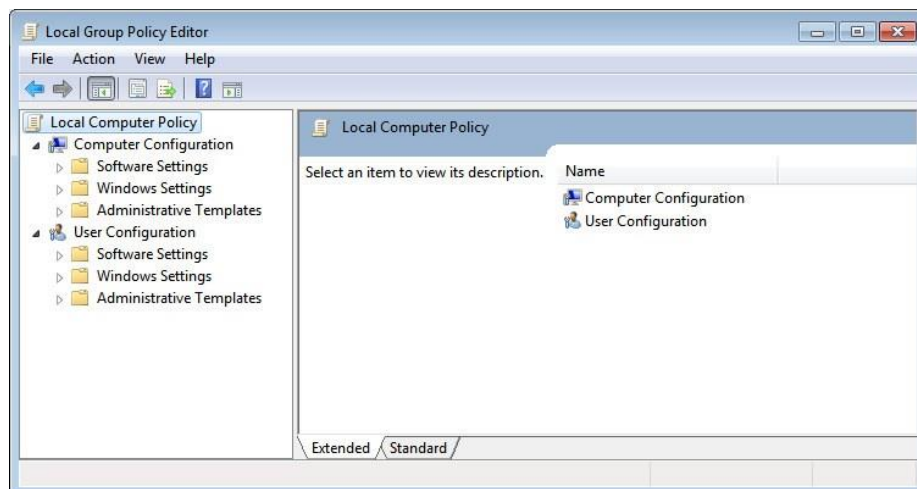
Local Group Policy Editor

File Action View Help

Local Computer Policy
Computer Configuration
Software Settings
Windows Settings
Administrative Templates
User Configuration
Software Settings
Windows Settings
Administrative Templates

Local Computer Policy

Select an item to view its description.

Name
Computer Configuration
User Configuration

Extended Standard